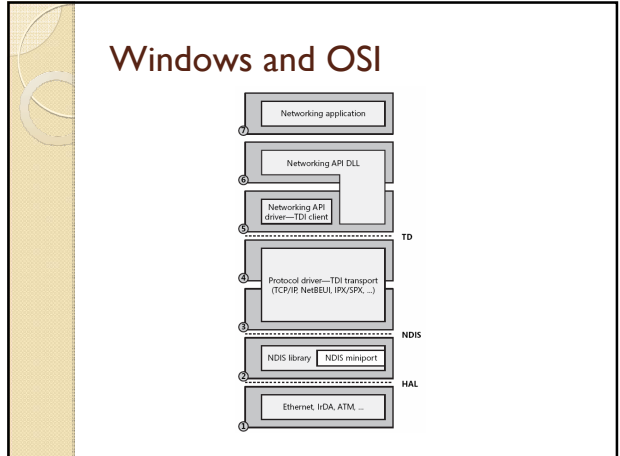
Windows and OSI

Networking application

7

Networking API DLL

6

Networking API driver—TDI client

5

TDI

Protocol driver—TDI transport (TCP/IP, NetBEUI, IPX/SPX, ...)

4

3

NDIS

NDIS library

NDIS miniport

2

HAL

Ethernet, IrDA, ATM, ...

1